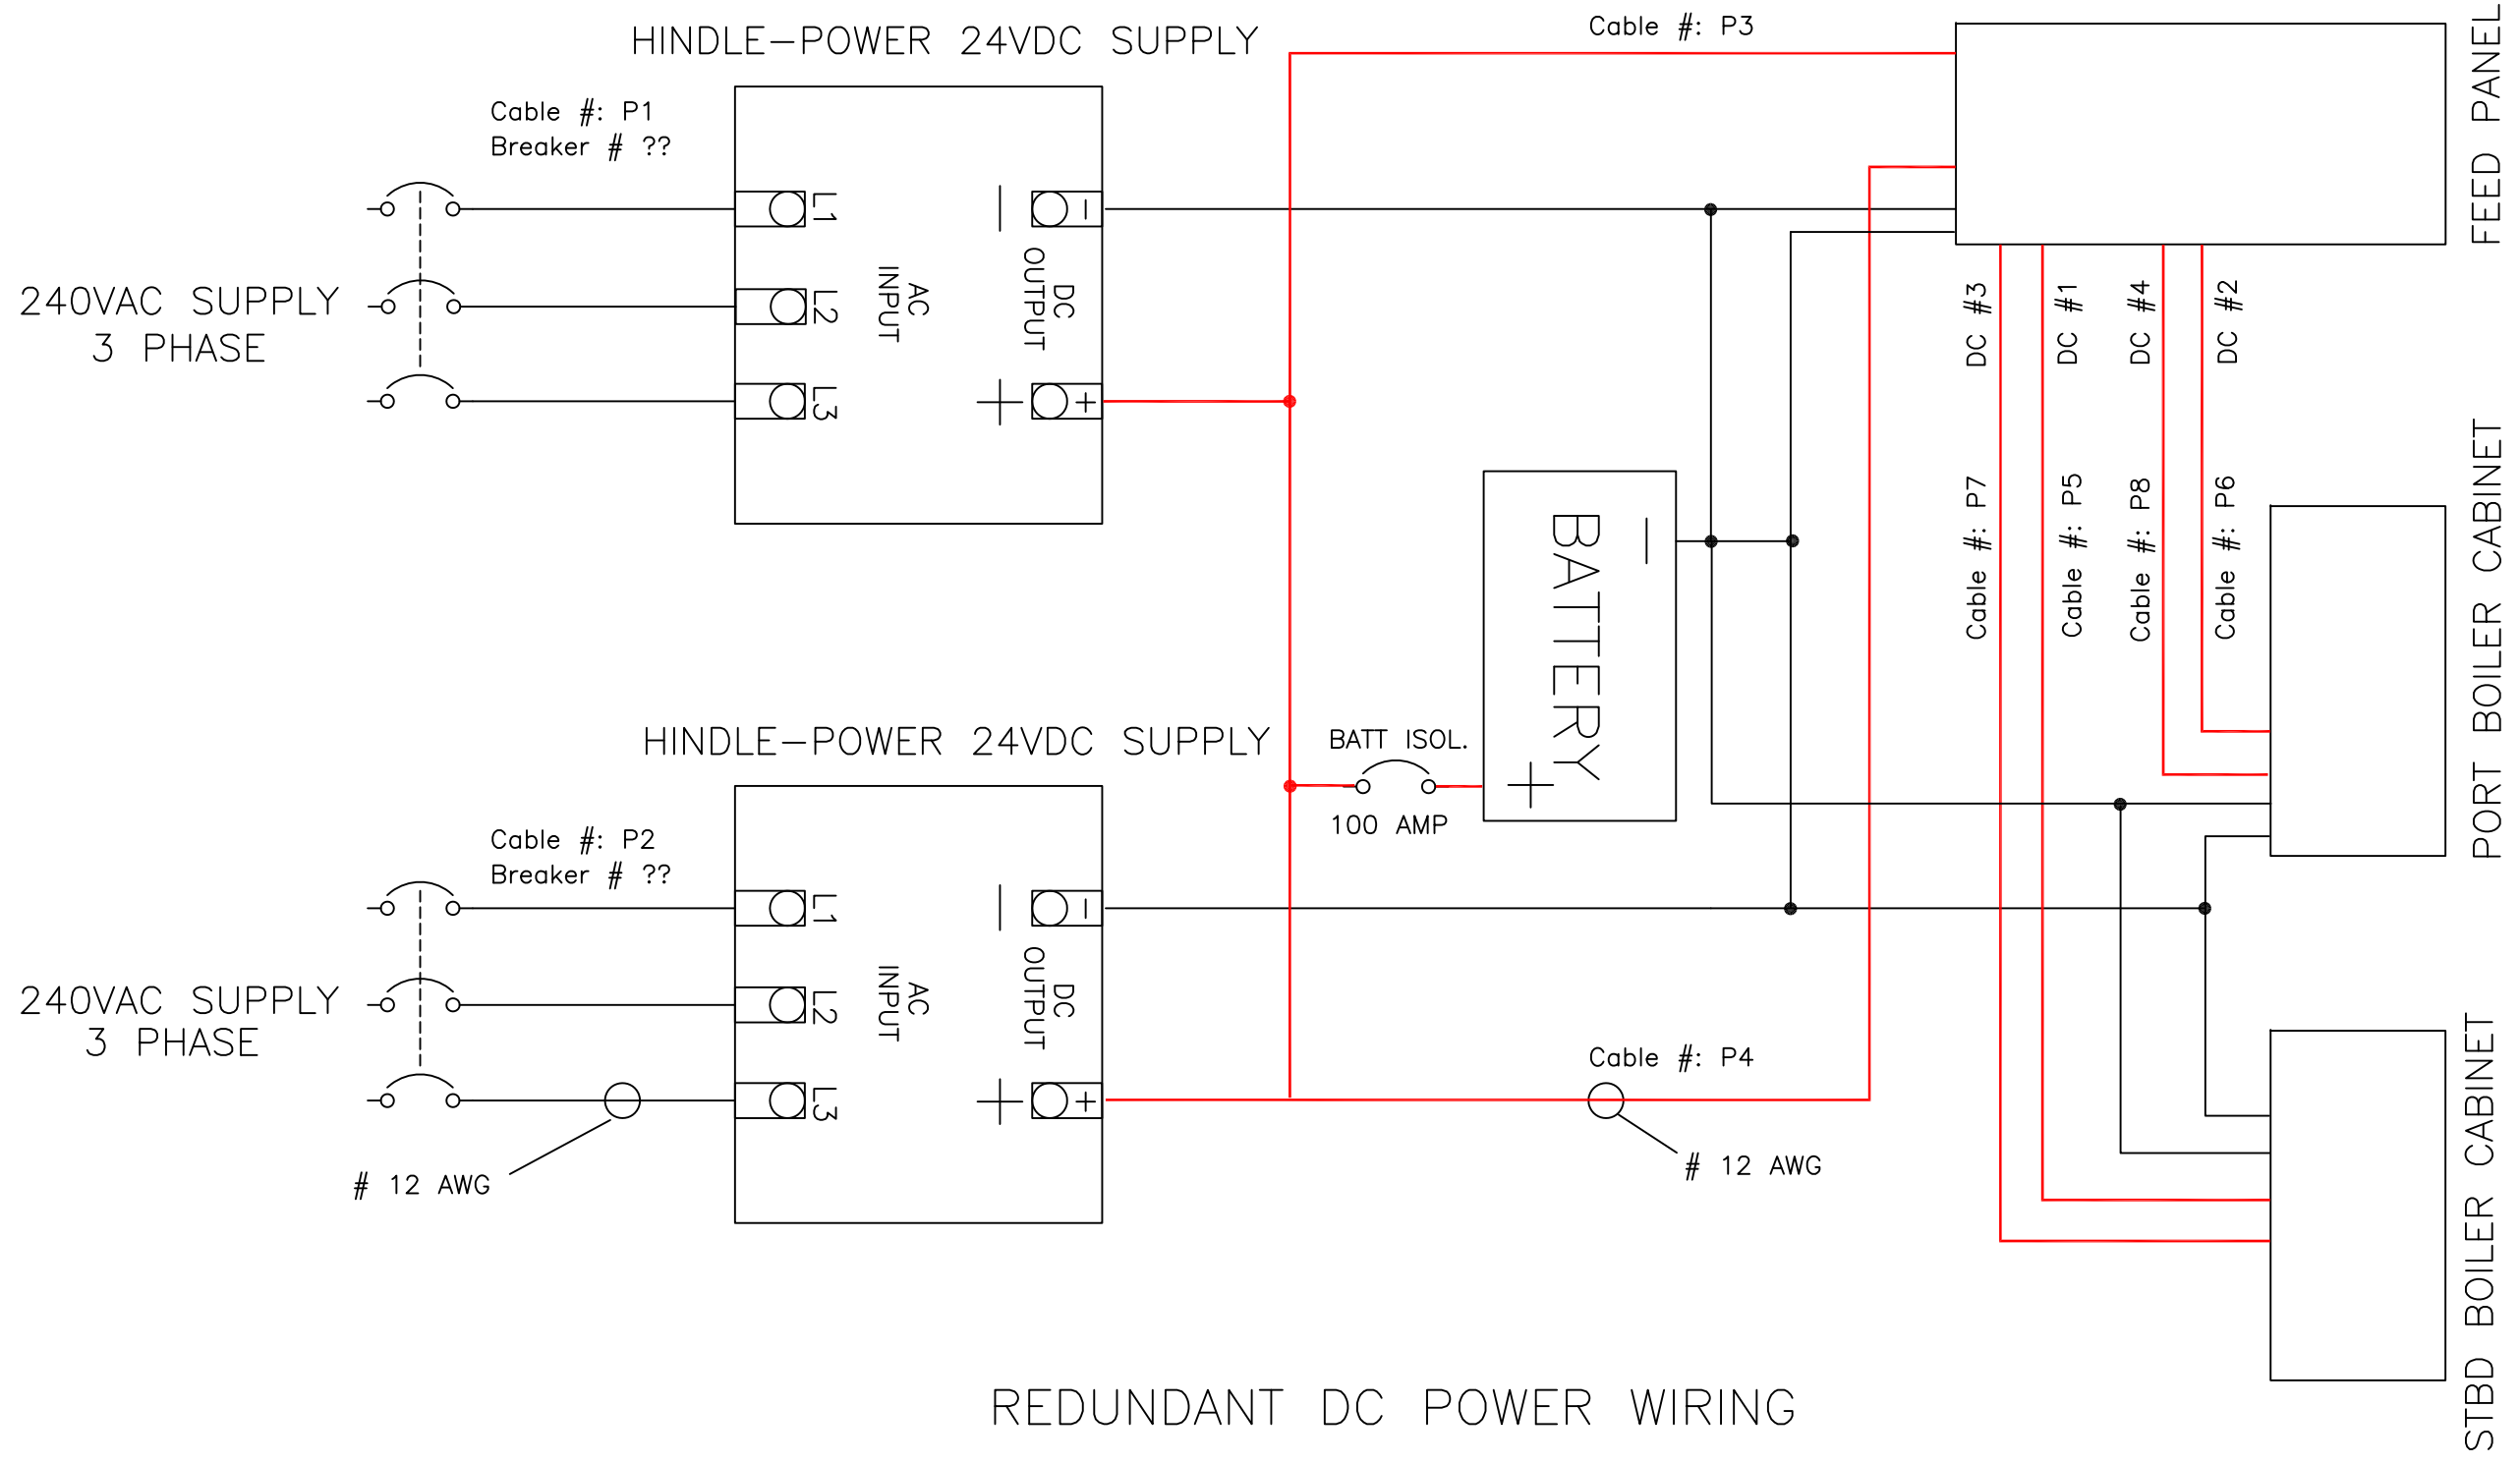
HINDLE-POWER 24VDC SUPPLY

Cable #: P3

FEED PANEL

Cable #: P1
Breaker # ??

240VAC SUPPLY
3 PHASE

L1
L2
L3

AC
INPUT

DC
OUTPUT

−
+

DC #3
DC #1
DC #4
DC #2

Cable #: P7
Cable #: P5
Cable #: P8
Cable #: P6

BATTERY
−
+

PORT BOILER CABINET

HINDLE-POWER 24VDC SUPPLY

BATT ISOL.
100 AMP

Cable #: P2
Breaker # ??

240VAC SUPPLY
3 PHASE

L1
L2
L3

AC
INPUT

DC
OUTPUT

−
+

Cable #: P4

# 12 AWG

# 12 AWG

STBD BOILER CABINET

REDUNDANT DC POWER WIRING